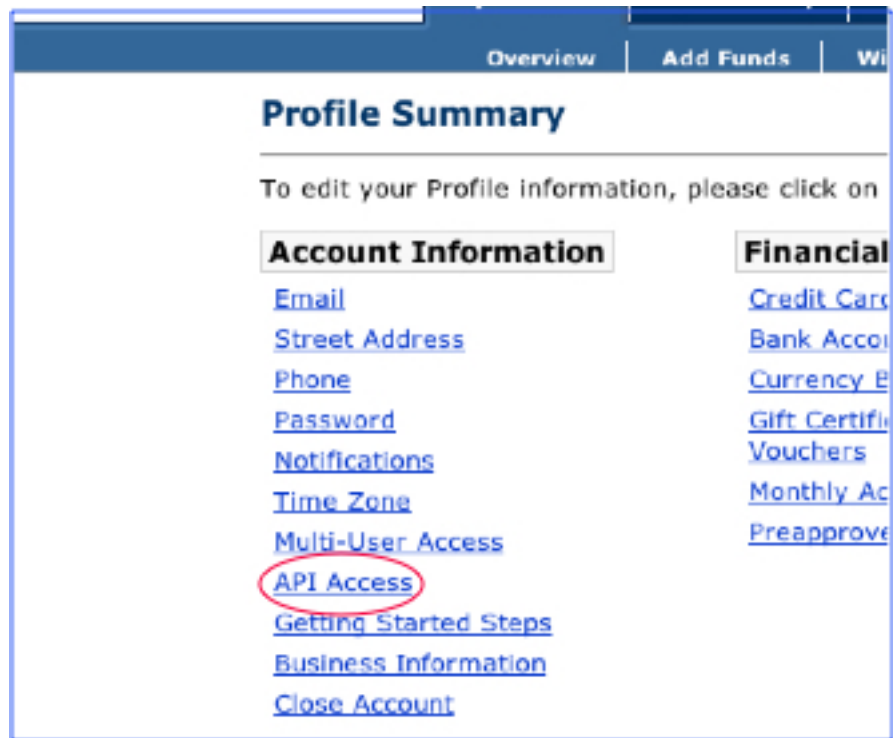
Overview | Add Funds | Wi

Profile Summary

To edit your Profile information, please click on

Account Information

Email
Street Address
Phone
Password
Notifications
Time Zone
Multi-User Access
API Access
Getting Started Steps
Business Information
Close Account

Financial

Credit Car
Bank Acco
Currency B
Gift Certifi
Vouchers
Monthly Ac
Preapprove